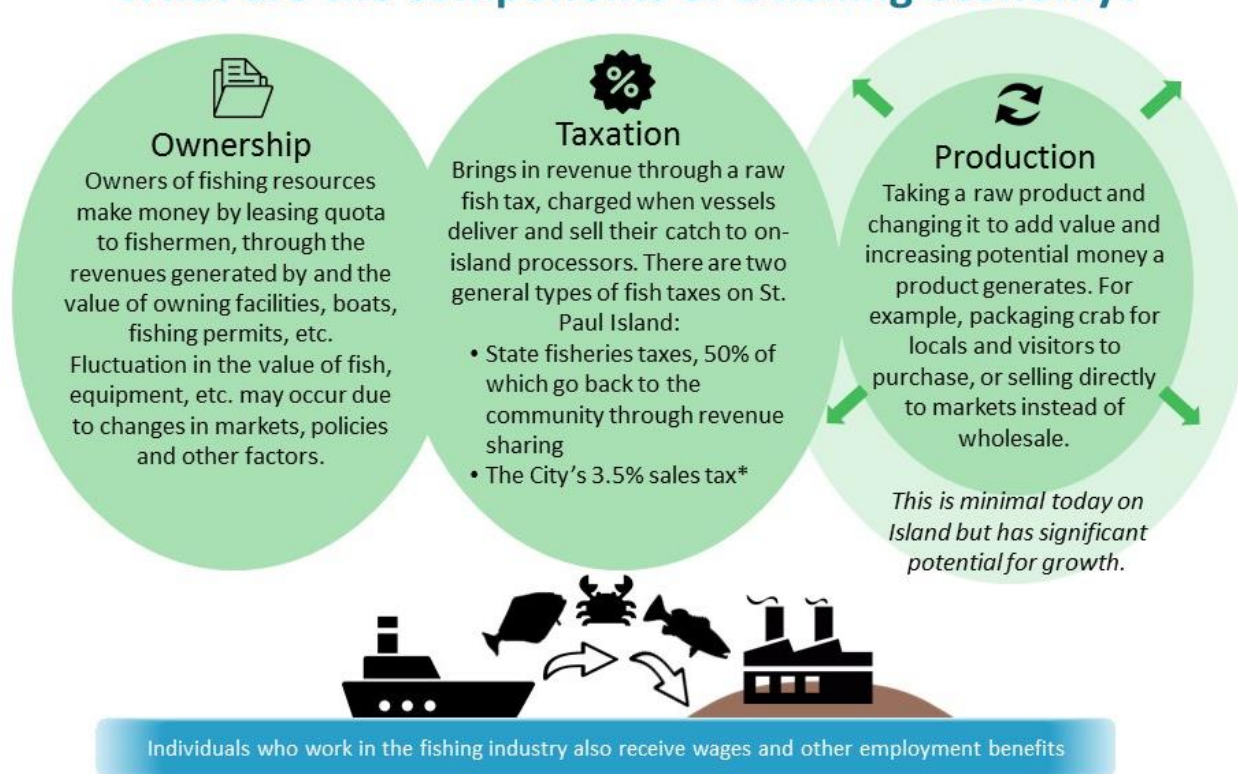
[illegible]

Ownership

Owners of fishing resources make money by leasing quota to fishermen, through the revenues generated by and the value of owning facilities, boats, fishing permits, etc. Fluctuation in the value of fish, equipment, etc. may occur due to changes in markets, policies and other factors.

%

Taxation

Brings in revenue through a raw fish tax, charged when vessels deliver and sell their catch to on-island processors. There are two general types of fish taxes on St. Paul Island:

• State fisheries taxes, 50% of which go back to the community through revenue sharing
• The City's 3.5% sales tax*

Production

Taking a raw product and changing it to add value and increasing potential money a product generates. For example, packaging crab for locals and visitors to purchase, or selling directly to markets instead of wholesale.

This is minimal today on Island but has significant potential for growth.

Individuals who work in the fishing industry also receive wages and other employment benefits